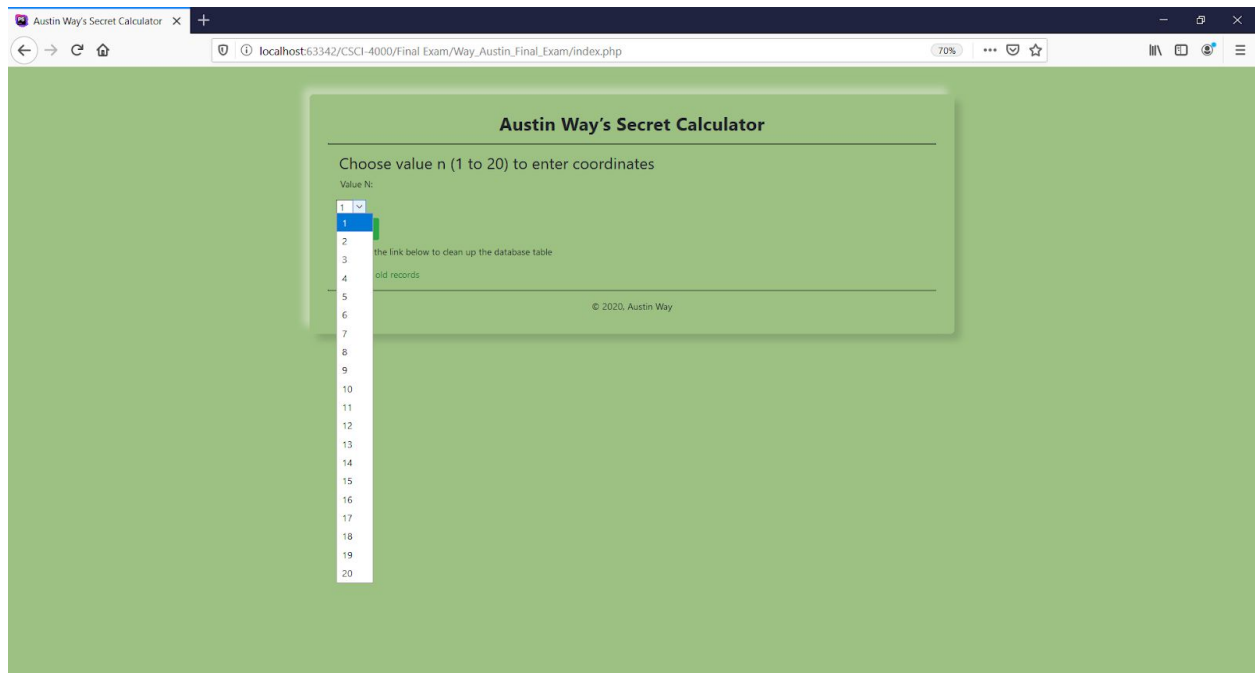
Austin Way's Secret Calculator ×

localhost:63342/CSCI-4000/Final Exam/Way_Austin_Final_Exam/index.php

70%

Austin Way's Secret Calculator

Choose value n (1 to 20) to enter coordinates

Value N:

1

1
2
3
4
5
6
7
8
9
10
11
12
13
14
15
16
17
18
19
20

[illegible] the link below to clean up the database table

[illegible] old records

© 2020, Austin Way